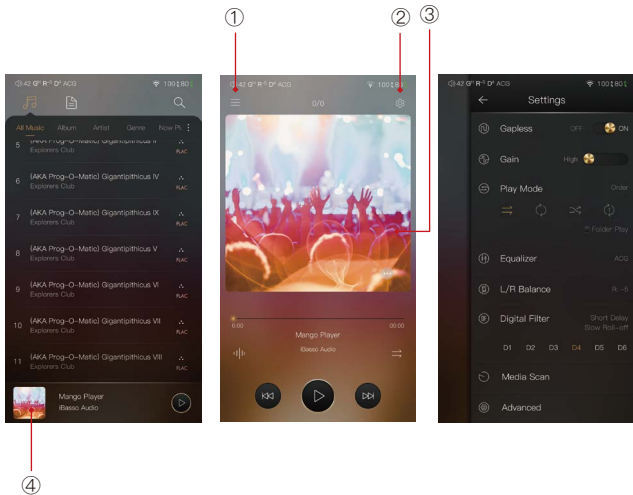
①

②

③

42 G° R° D° ACG

100 80

All Music Album Artist Genre Now P

5 (AKA Prog-O-Matic) Gigantipithicus II
Explorers Club
FLAC

6 (AKA Prog-O-Matic) Gigantipithicus IV
Explorers Club
FLAC

7 (AKA Prog-O-Matic) Gigantipithicus IX
Explorers Club
FLAC

8 (AKA Prog-O-Matic) Gigantipithicus V
Explorers Club
FLAC

9 (AKA Prog-O-Matic) Gigantipithicus VI
Explorers Club
FLAC

10 (AKA Prog-O-Matic) Gigantipithicus VII
Explorers Club
FLAC

11 (AKA Prog-O-Matic) Gigantipithicus VIII
Explorers Club
FLAC

Mango Player
iBasso Audio

④

42 G° R° D° ACG

100 80

0/0

0:00

00:00

Mango Player

iBasso Audio

42 G° R° D° ACG

100 80

Settings

Gapless OFF ON

Gain High

Play Mode Order

Folder Play

Equalizer ACG

L/R Balance R -5

Digital Filter Short Delay Slow Roll-off

D1 D2 D3 D4 D5 D6

Media Scan

Advanced